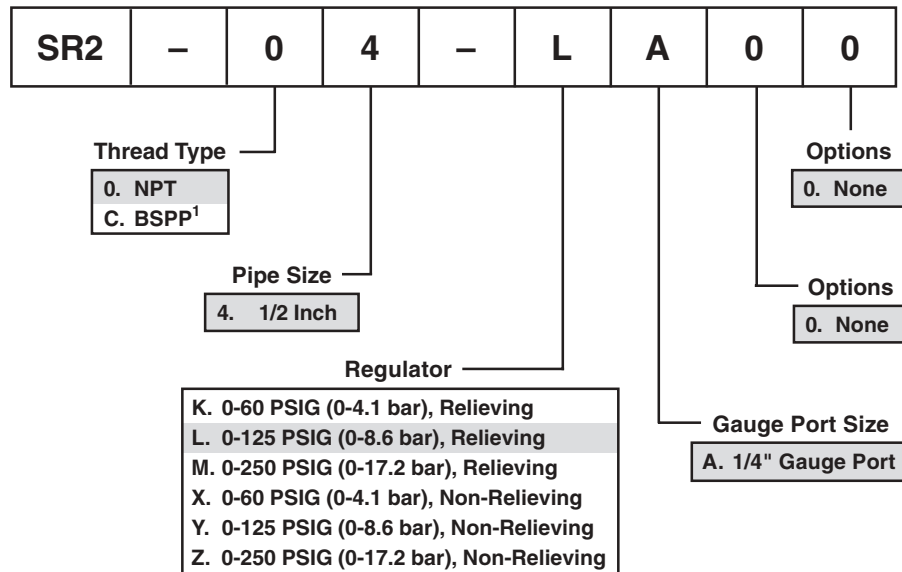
| SR2 | – | 0 | 4 | – | L | A | 0 | 0 |
|---|---|---|---|---|---|---|---|---|

Thread Type
0. NPT
C. BSPP$^1$

Pipe Size
4. 1/2 Inch

Regulator
K. 0-60 PSIG (0-4.1 bar), Relieving
L. 0-125 PSIG (0-8.6 bar), Relieving
M. 0-250 PSIG (0-17.2 bar), Relieving
X. 0-60 PSIG (0-4.1 bar), Non-Relieving
Y. 0-125 PSIG (0-8.6 bar), Non-Relieving
Z. 0-250 PSIG (0-17.2 bar), Non-Relieving

Gauge Port Size
A. 1/4" Gauge Port

Options
0. None

Options
0. None